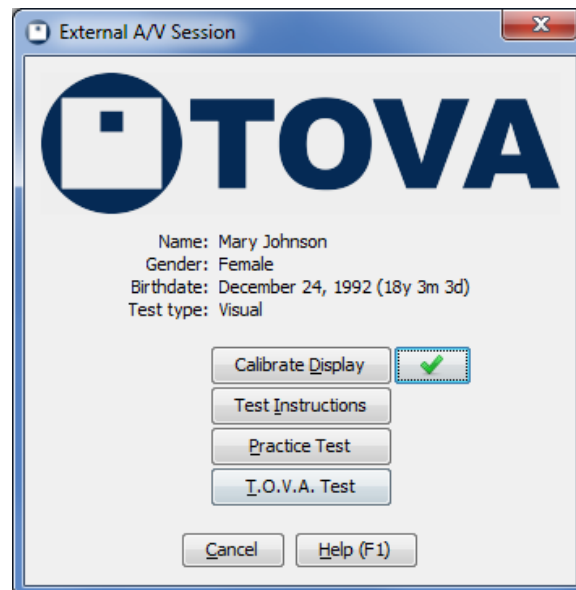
External A/V Session

TOVA

Name: Mary Johnson
Gender: Female
Birthdate: December 24, 1992 (18y 3m 3d)
Test type: Visual

Calibrate Display

Test Instructions

Practice Test

T.O.V.A. Test

Cancel

Help (F1)